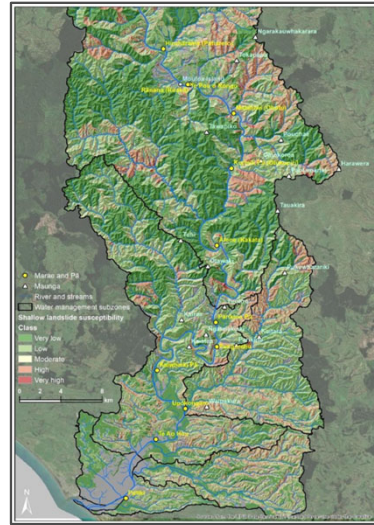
Ngarakauwhakarara
Moutoki
Rikiriki
Harawere
Tauakira
Marae and Pā
Maunga
River and streams
Water management subzones
Shallow landslide susceptibility
Class
Very low
Low
Moderate
High
Very high
0 2 4 8 km
N
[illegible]